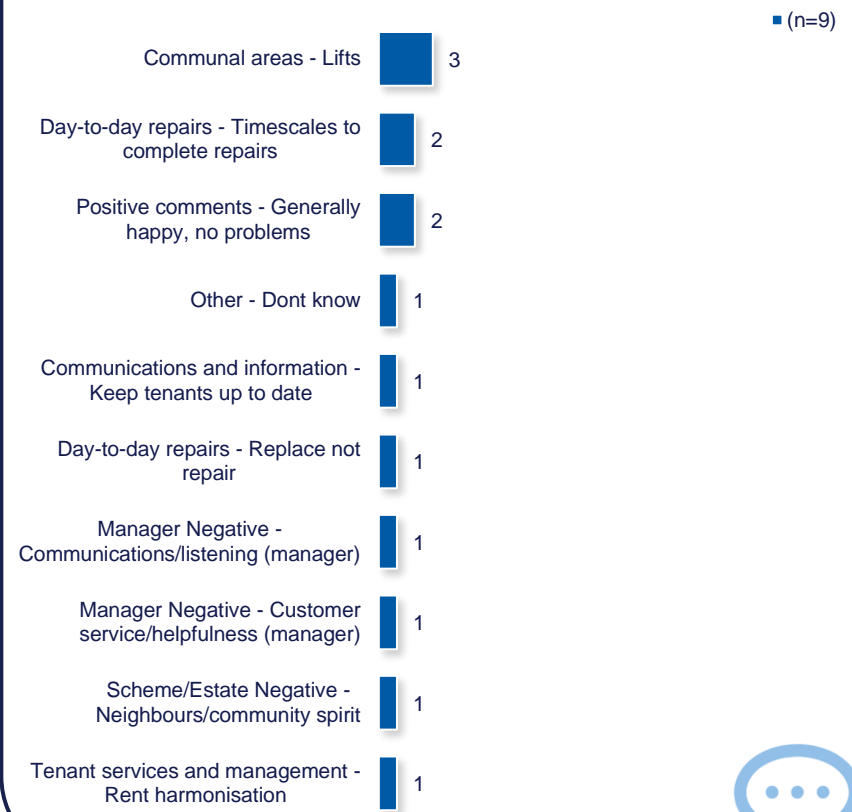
(n=9)

Communal areas - Lifts 3

Day-to-day repairs - Timescales to complete repairs 2

Positive comments - Generally happy, no problems 2

Other - Dont know 1

Communications and information - Keep tenants up to date 1

Day-to-day repairs - Replace not repair 1

Manager Negative - Communications/listening (manager) 1

Manager Negative - Customer service/helpfulness (manager) 1

Scheme/Estate Negative - Neighbours/community spirit 1

Tenant services and management - Rent harmonisation 1